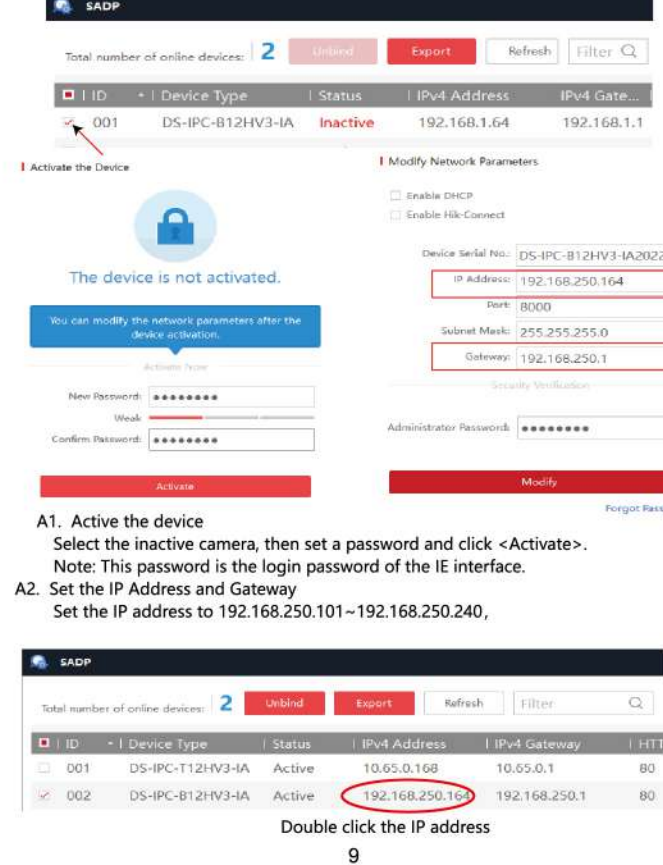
SADP

Total number of online devices: 2 Unbind Export Refresh Filter

| ID | Device Type | Status | IPv4 Address | IPv4 Gate... |
|---|---|---|---|---|
| 001 | DS-IPC-B12HV3-IA | Inactive | 192.168.1.64 | 192.168.1.1 |

Activate the Device

The device is not activated.

You can modify the network parameters after the device activation.

Activate Now

New Password: ●●●●●●●●

Weak

Confirm Password: ●●●●●●●●

Activate

Modify Network Parameters

Enable DHCP

Enable Hik-Connect

Device Serial No.: DS-IPC-B12HV3-IA2022

IP Address: 192.168.250.164

Port: 8000

Subnet Mask: 255.255.255.0

Gateway: 192.168.250.1

Security Verification

Administrator Password: ●●●●●●●●

Modify

Forgot Pass

A1. Active the device

Select the inactive camera, then set a password and click <Activate>.

Note: This password is the login password of the IE interface.

A2. Set the IP Address and Gateway

Set the IP address to 192.168.250.101~192.168.250.240,

SADP

Total number of online devices: 2 Unbind Export Refresh Filter

| ID | Device Type | Status | IPv4 Address | IPv4 Gateway | HTT |
|---|---|---|---|---|---|
| 001 | DS-IPC-T12HV3-IA | Active | 10.65.0.168 | 10.65.0.1 | 80 |
| 002 | DS-IPC-B12HV3-IA | Active | 192.168.250.164 | 192.168.250.1 | 80 |

Double click the IP address

9